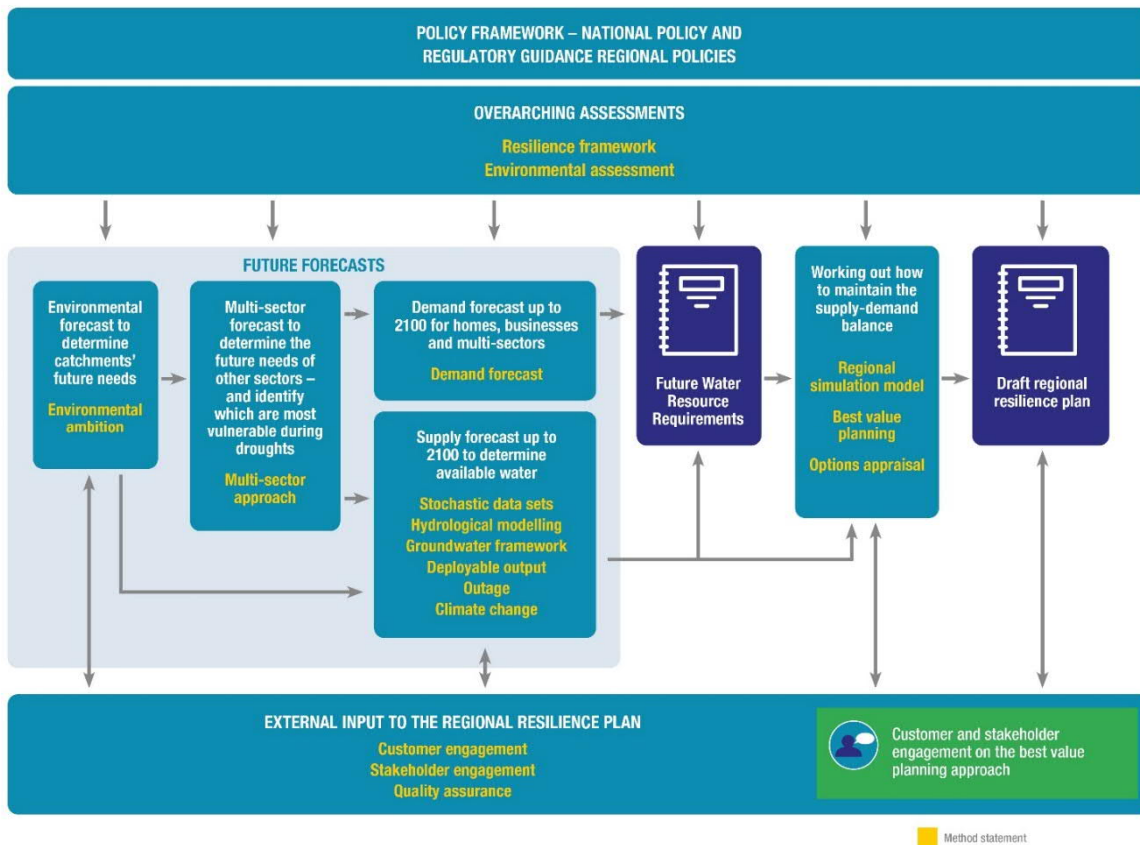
POLICY FRAMEWORK – NATIONAL POLICY AND REGULATORY GUIDANCE REGIONAL POLICIES

OVERARCHING ASSESSMENTS

Resilience framework
Environmental assessment

FUTURE FORECASTS

Environmental forecast to determine catchments' future needs

Environmental ambition

Multi-sector forecast to determine the future needs of other sectors – and identify which are most vulnerable during droughts

Multi-sector approach

Demand forecast up to 2100 for homes, businesses and multi-sectors

Demand forecast

Supply forecast up to 2100 to determine available water

Stochastic data sets
Hydrological modelling
Groundwater framework
Deployable output
Outage
Climate change

Future Water Resource Requirements

Working out how to maintain the supply-demand balance

Regional simulation model

Best value planning

Options appraisal

Draft regional resilience plan

EXTERNAL INPUT TO THE REGIONAL RESILIENCE PLAN

Customer engagement
Stakeholder engagement
Quality assurance

Customer and stakeholder engagement on the best value planning approach

Method statement